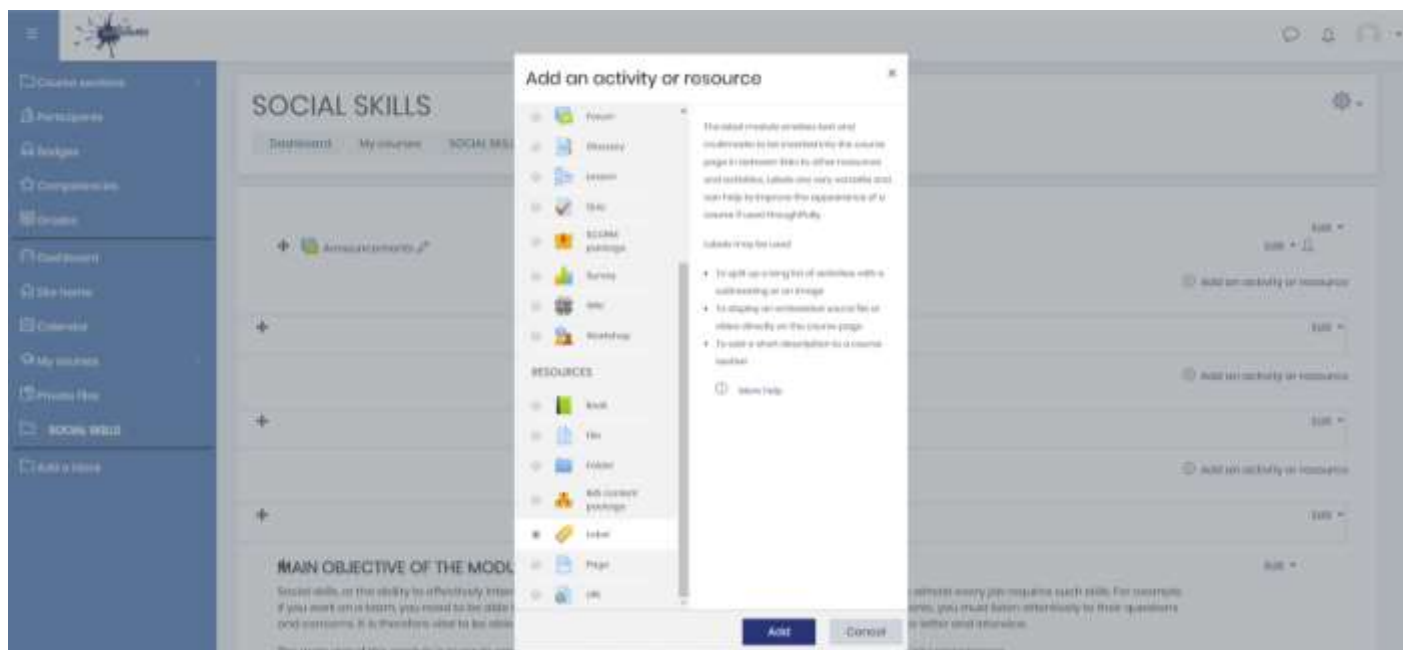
Course sections
Participants
Badges
Competencies
Grades
Dashboard
Site home
Calendar
My courses
Private files
SOCIAL SKILLS
Add a block

SOCIAL SKILLS
Dashboard My courses SOCIAL SKIL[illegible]

Announcements

MAIN OBJECTIVE OF THE MODU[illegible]
Social skills, or the ability to effectively inter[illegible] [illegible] almost every job requires such skills. For example if you work on a team, you need to be able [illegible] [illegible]ents, you must listen attentively to their questions and concerns. It is therefore vital to be able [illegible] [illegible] letter and resume.

Edit
Edit
Add an activity or resource
Edit
Add an activity or resource
Edit
Add an activity or resource
Edit
Edit

Add an activity or resource
×
Forum
Glossary
Lesson
Quiz
SCORM package
Survey
Wiki
Workshop
RESOURCES
Book
File
Folder
IMS content package
Label
Page
URL

The label module enables text and multimedia to be inserted into the course page in between links to other resources and activities. Labels are very versatile and can help to improve the appearance of a course if used thoughtfully.

Labels may be used

• To split up a long list of activities with a subheading or an image
• To display an embedded sound file or video directly on the course page
• To add a short description to a course section

More help

Add
Cancel